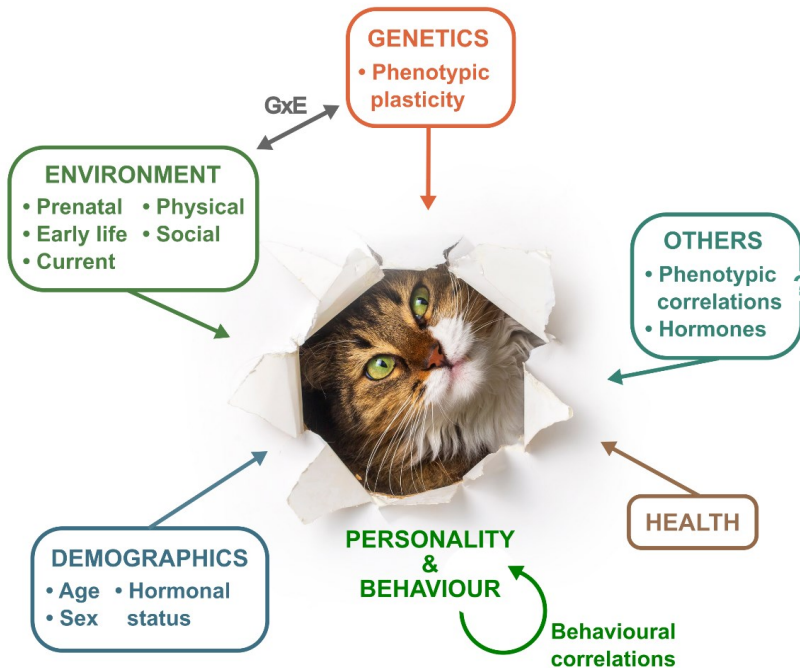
GENETICS
• Phenotypic plasticity

GxE

ENVIRONMENT
• Prenatal
• Early life
• Current
• Physical
• Social

OTHERS
• Phenotypic correlations
• Hormones

HEALTH

DEMOGRAPHICS
• Age
• Sex
• Hormonal status

PERSONALITY & BEHAVIOUR

Behavioural correlations